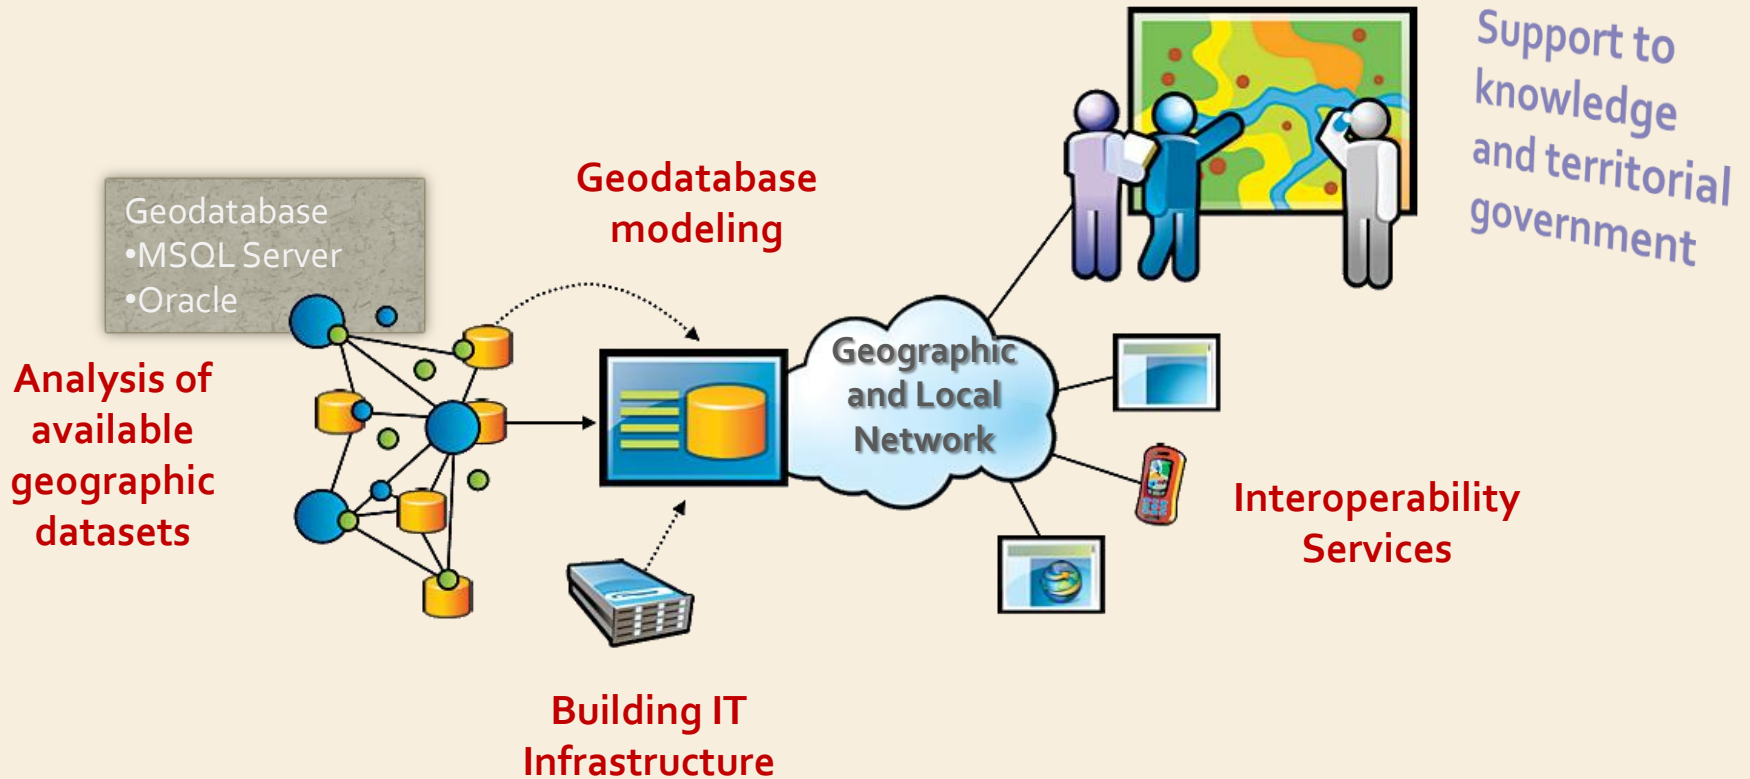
Support to knowledge and territorial government

Geodatabase
•MSQL Server
•Oracle

Geodatabase modeling

Analysis of available geographic datasets

Geographic and Local Network

Interoperability Services

Building IT Infrastructure